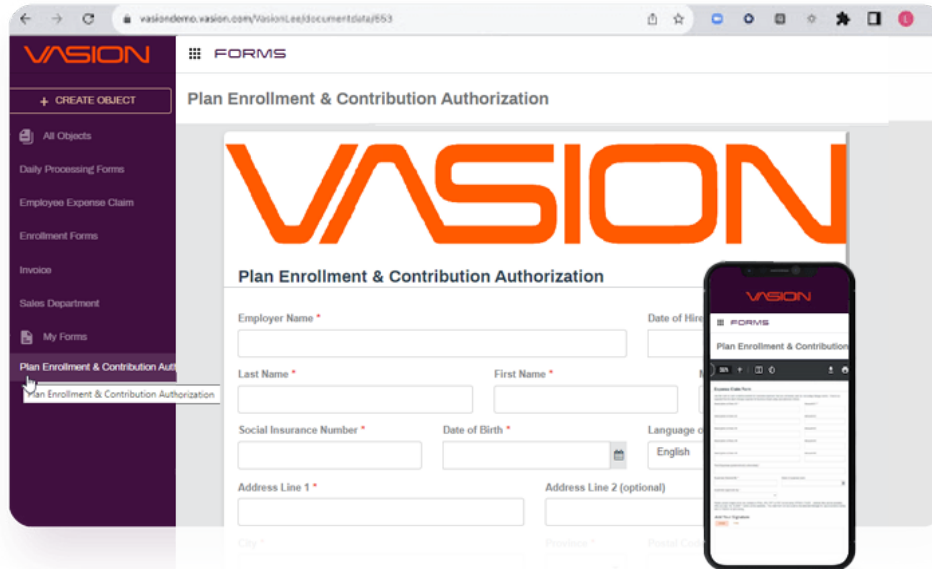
vasiondemo.vasion.com/VasionLee/documentdata/653

VASION

FORMS

+ CREATE OBJECT

Plan Enrollment & Contribution Authorization

All Objects

Daily Processing Forms

Employee Expense Claim

Enrollment Forms

Invoice

Sales Department

My Forms

Plan Enrollment & Contribution Auth

Plan Enrollment & Contribution Authorization

VASION

Plan Enrollment & Contribution Authorization

Employer Name *

Date of Hire

Last Name *

First Name *

Social Insurance Number *

Date of Birth *

Language

English

Address Line 1 *

Address Line 2 (optional)

City *

Province *

Postal Code

VASION

FORMS

Plan Enrollment & Contribution

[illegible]